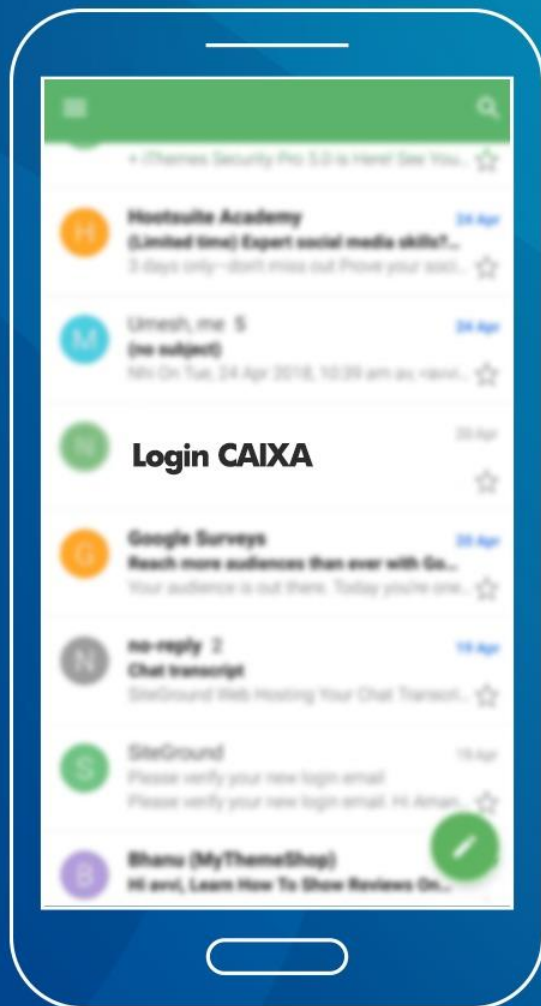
+ iThemes Security Pro 5.0 is Here! See You...

H
Hootsuite Academy
(Limited time) Expert social media skills?...
3 days only—don't miss out Prove your soci...
24 Apr

M
Umesh, me 5
(no subject)
Nhi On Tue, 24 Apr 2018, 10:39 am av, ravi...
24 Apr

N
Login CAIXA
20 Apr

G
Google Surveys
Reach more audiences than ever with Go...
Your audience is out there. Today you're one...
20 Apr

N
no-reply 2
Chat transcript
SiteGround Web Hosting Your Chat Transcri...
19 Apr

S
SiteGround
Please verify your new login email
Please verify your new login email. Hi Aman...
19 Apr

B
Bhanu (MyThemeShop)
Hi avvi, Learn How To Show Reviews On...